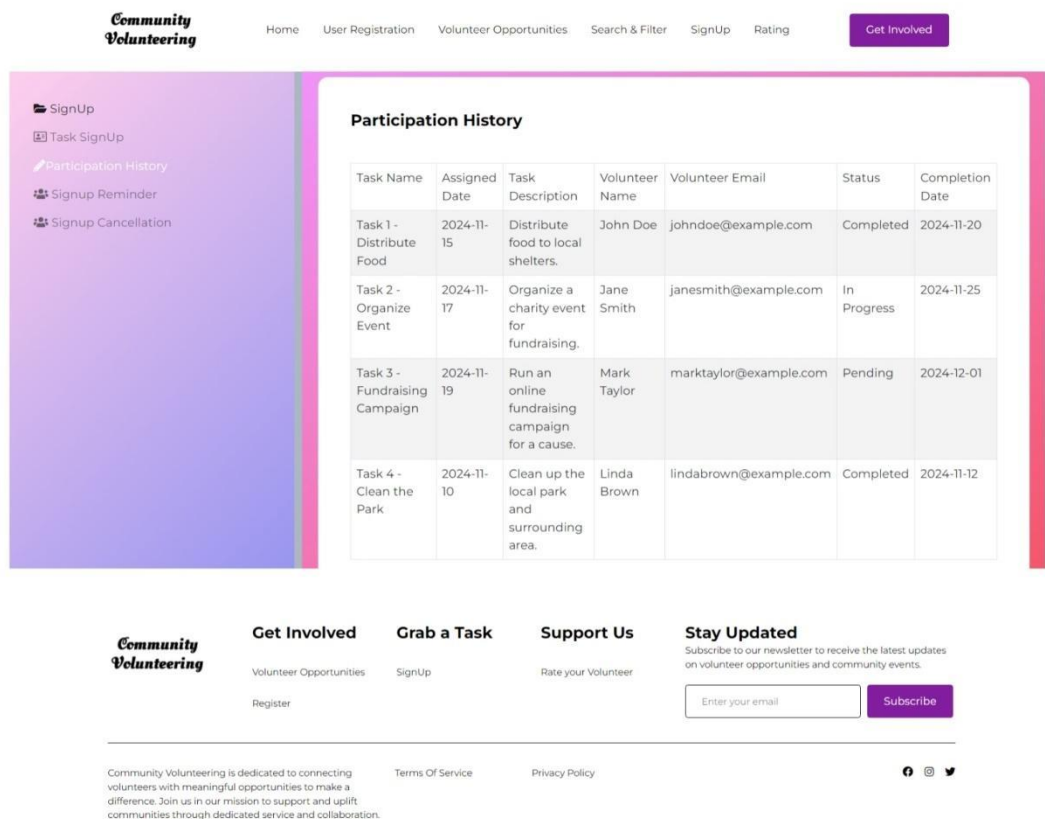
Community Volunteering

Home User Registration Volunteer Opportunities Search & Filter SignUp Rating Get Involved

SignUp
Task SignUp
Participation History
Signup Reminder
Signup Cancellation

Participation History

| Task Name | Assigned Date | Task Description | Volunteer Name | Volunteer Email | Status | Completion Date |
|---|---|---|---|---|---|---|
| Task 1 - Distribute Food | 2024-11-15 | Distribute food to local shelters. | John Doe | johndoe@example.com | Completed | 2024-11-20 |
| Task 2 - Organize Event | 2024-11-17 | Organize a charity event for fundraising. | Jane Smith | janesmith@example.com | In Progress | 2024-11-25 |
| Task 3 - Fundraising Campaign | 2024-11-19 | Run an online fundraising campaign for a cause. | Mark Taylor | marktaylor@example.com | Pending | 2024-12-01 |
| Task 4 - Clean the Park | 2024-11-10 | Clean up the local park and surrounding area. | Linda Brown | lindabrown@example.com | Completed | 2024-11-12 |

Community Volunteering

Get Involved
Volunteer Opportunities
Register

Grab a Task
SignUp

Support Us
Rate your Volunteer

Stay Updated
Subscribe to our newsletter to receive the latest updates on volunteer opportunities and community events.
Enter your email
Subscribe

Community Volunteering is dedicated to connecting volunteers with meaningful opportunities to make a difference. Join us in our mission to support and uplift communities through dedicated service and collaboration.

Terms Of Service
Privacy Policy